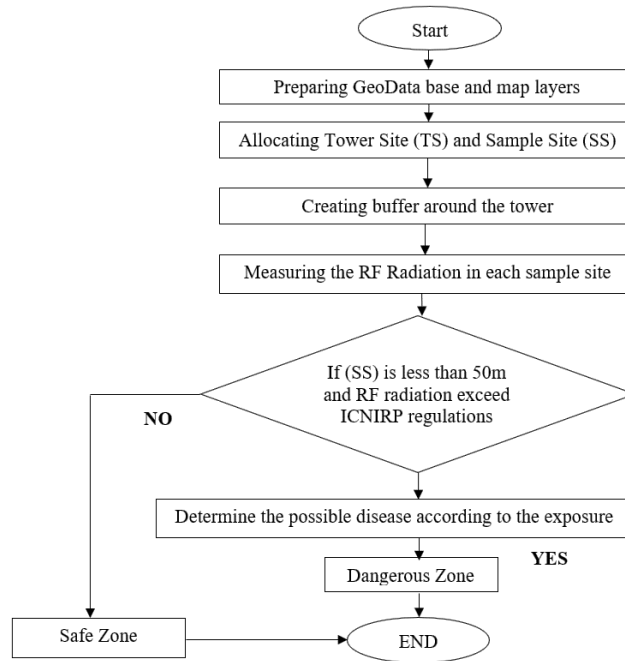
Start

Preparing GeoData base and map layers

Allocating Tower Site (TS) and Sample Site (SS)

Creating buffer around the tower

Measuring the RF Radiation in each sample site

If (SS) is less than 50m and RF radiation exceed ICNIRP regulations

NO

Determine the possible disease according to the exposure

YES

Dangerous Zone

Safe Zone

END